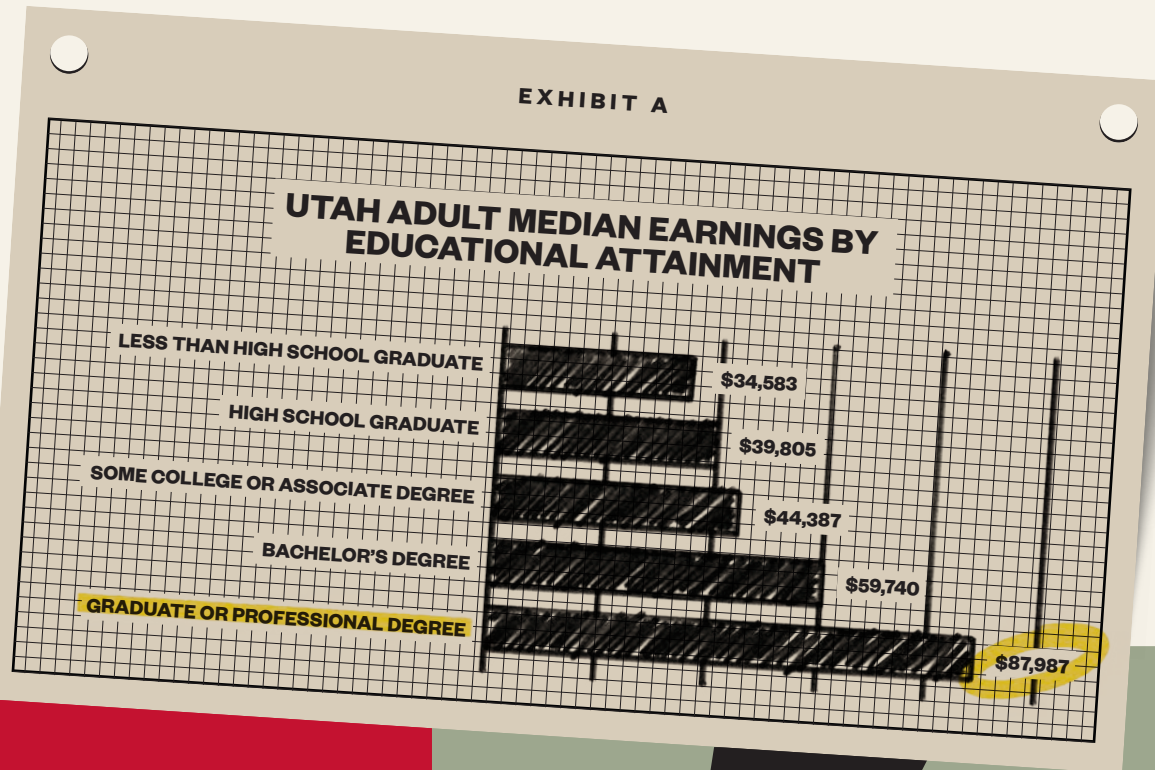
EXHIBIT A

UTAH ADULT MEDIAN EARNINGS BY EDUCATIONAL ATTAINMENT

| | |
|---|---|
| LESS THAN HIGH SCHOOL GRADUATE | $34,583 |
| HIGH SCHOOL GRADUATE | $39,805 |
| SOME COLLEGE OR ASSOCIATE DEGREE | $44,387 |
| BACHELOR'S DEGREE | $59,740 |
| GRADUATE OR PROFESSIONAL DEGREE | $87,987 |